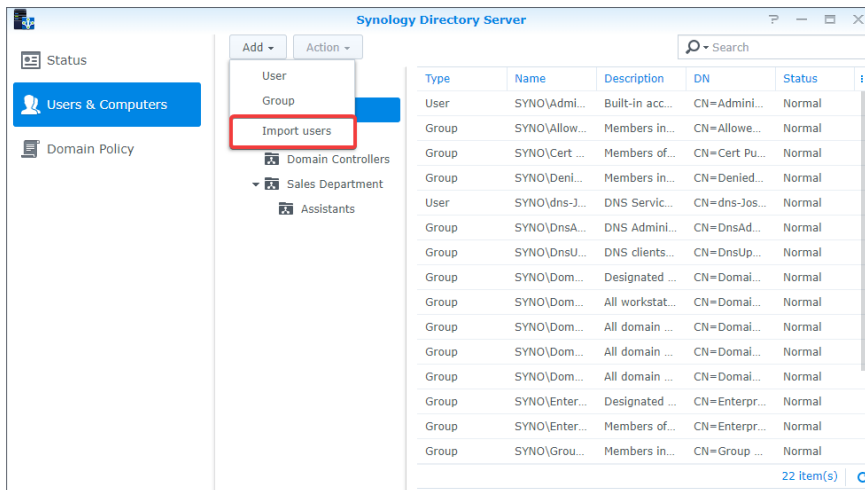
Synology Directory Server

? — ☐ ✕

Status

Users & Computers

Domain Policy

Add ▾ Action ▾

User

Group

Import users

Domain Controllers

Sales Department

Assistants

Search

| Type | Name | Description | DN | Status |
|---|---|---|---|---|
| User | SYNO\Admi... | Built-in acc... | CN=Admini... | Normal |
| Group | SYNO\Allow... | Members in... | CN=Allowe... | Normal |
| Group | SYNO\Cert ... | Members of... | CN=Cert Pu... | Normal |
| Group | SYNO\Deni... | Members in... | CN=Denied... | Normal |
| User | SYNO\dns-J... | DNS Servic... | CN=dns-Jos... | Normal |
| Group | SYNO\DnsA... | DNS Admini... | CN=DnsAd... | Normal |
| Group | SYNO\DnsU... | DNS clients... | CN=DnsUp... | Normal |
| Group | SYNO\Dom... | Designated ... | CN=Domai... | Normal |
| Group | SYNO\Dom... | All workstat... | CN=Domai... | Normal |
| Group | SYNO\Dom... | All domain ... | CN=Domai... | Normal |
| Group | SYNO\Dom... | All domain ... | CN=Domai... | Normal |
| Group | SYNO\Dom... | All domain ... | CN=Domai... | Normal |
| Group | SYNO\Enter... | Designated ... | CN=Enterpr... | Normal |
| Group | SYNO\Enter... | Members of... | CN=Enterpr... | Normal |
| Group | SYNO\Grou... | Members in... | CN=Group ... | Normal |

22 item(s)